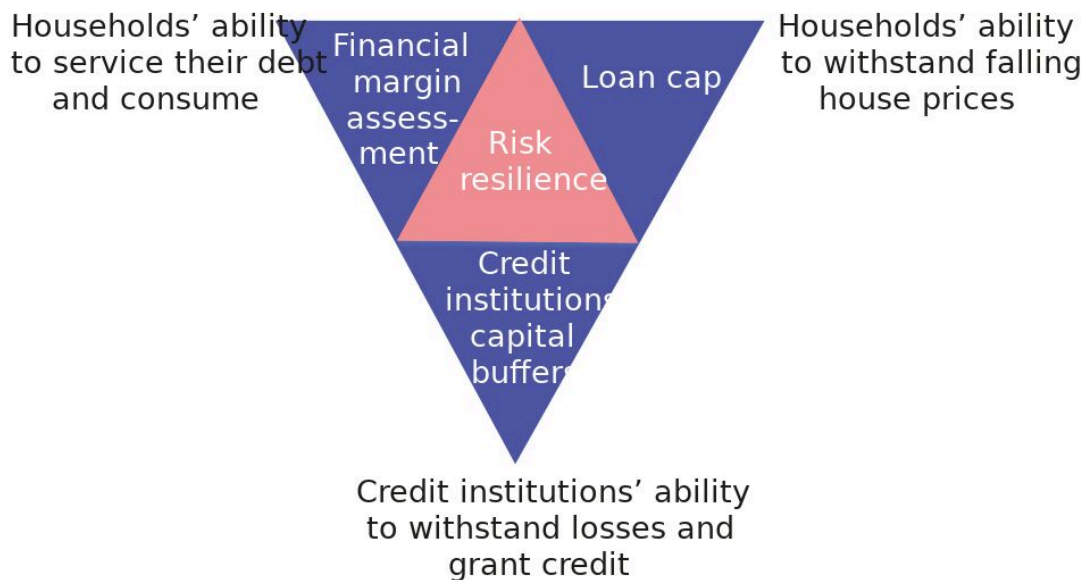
Households' ability to service their debt and consume

Financial margin assessment

Loan cap

Households' ability to withstand falling house prices

Risk resilience

Credit institutions capital buffers

Credit institutions' ability to withstand losses and grant credit